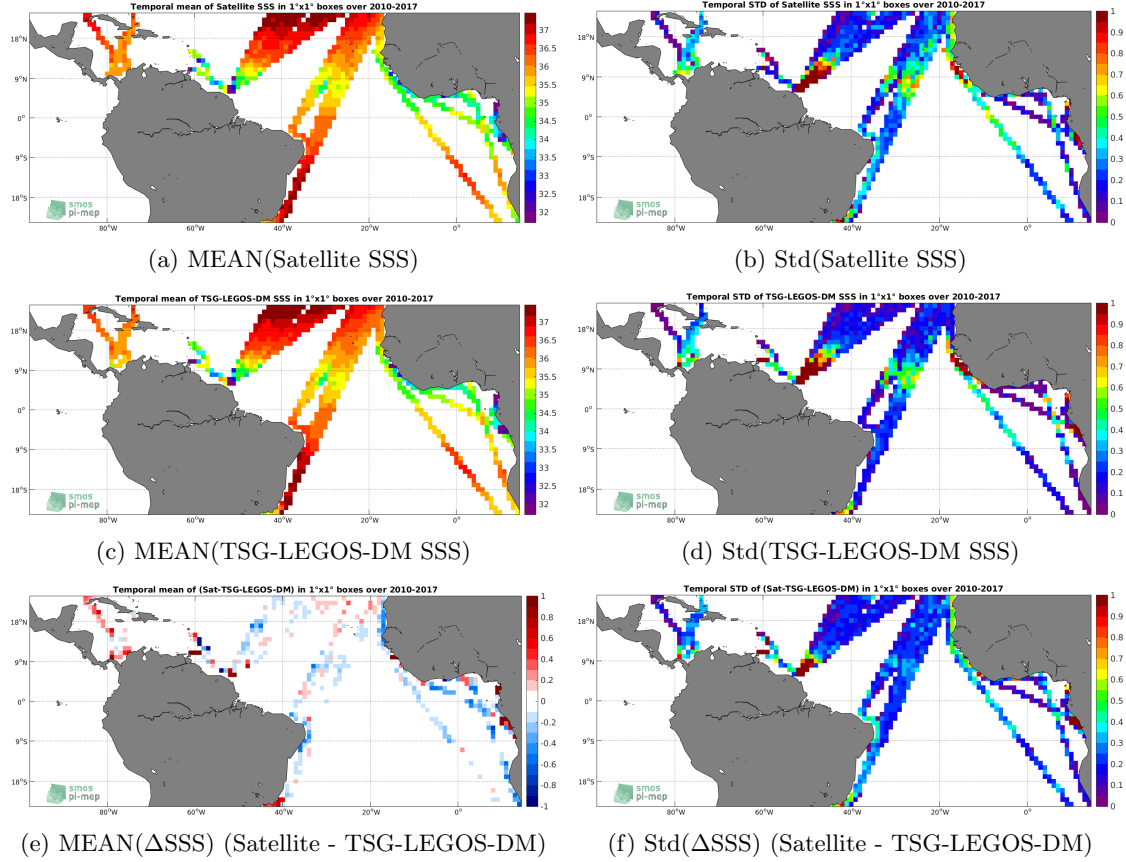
Temporal mean of Satellite SSS in 1°x1° boxes over 2010-2017

18°N
9°N
0°
9°S
18°S
80°W 60°W 40°W 20°W 0°

37
36.5
36
35.5
35
34.5
34
33.5
33
32.5
32

smos pi-mep

(a) MEAN(Satellite SSS)

Temporal STD of Satellite SSS in 1°x1° boxes over 2010-2017

18°N
9°N
0°
9°S
18°S
80°W 60°W 40°W 20°W 0°

1
0.9
0.8
0.7
0.6
0.5
0.4
0.3
0.2
0.1
0

smos pi-mep

(b) Std(Satellite SSS)

Temporal mean of TSG-LEGOS-DM SSS in 1°x1° boxes over 2010-2017

18°N
9°N
0°
9°S
18°S
80°W 60°W 40°W 20°W 0°

37
36.5
36
35.5
35
34.5
34
33.5
33
32.5
32

smos pi-mep

(c) MEAN(TSG-LEGOS-DM SSS)

Temporal STD of TSG-LEGOS-DM SSS in 1°x1° boxes over 2010-2017

18°N
9°N
0°
9°S
18°S
80°W 60°W 40°W 20°W 0°

1
0.9
0.8
0.7
0.6
0.5
0.4
0.3
0.2
0.1
0

smos pi-mep

(d) Std(TSG-LEGOS-DM SSS)

Temporal mean of (Sat-TSG-LEGOS-DM) in 1°x1° boxes over 2010-2017

18°N
9°N
0°
9°S
18°S
80°W 60°W 40°W 20°W 0°

1
0.8
0.6
0.4
0.2
0
-0.2
-0.4
-0.6
-0.8
-1

smos pi-mep

(e) MEAN($\Delta$SSS) (Satellite - TSG-LEGOS-DM)

Temporal STD of (Sat-TSG-LEGOS-DM) in 1°x1° boxes over 2010-2017

18°N
9°N
0°
9°S
18°S
80°W 60°W 40°W 20°W 0°

1
0.9
0.8
0.7
0.6
0.5
0.4
0.3
0.2
0.1
0

smos pi-mep

(f) Std($\Delta$SSS) (Satellite - TSG-LEGOS-DM)